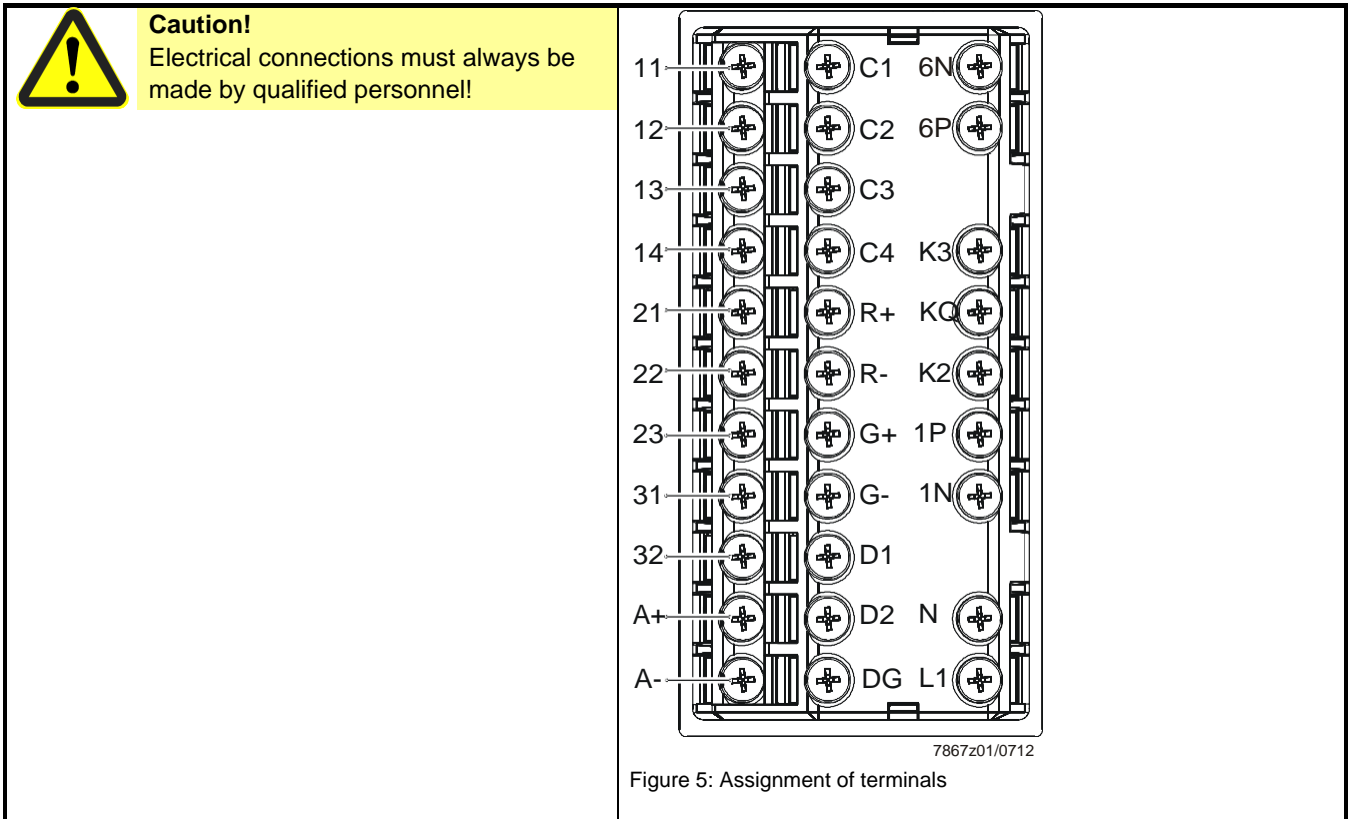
**Caution!**
Electrical connections must always be made by qualified personnel!

11 C1 6N
12 C2 6P
13 C3
14 C4 K3
21 R+ KQ
22 R- K2
23 G+ 1P
31 G- 1N
32 D1
A+ D2 N
A- DG L1

7867z01/0712

Figure 5: Assignment of terminals